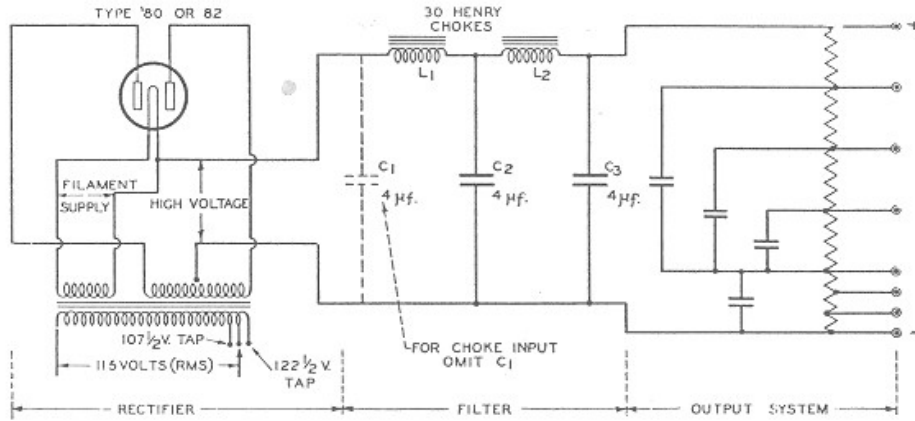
TYPE '80 OR 82

30 HENRY CHOKES

$L_1$

$L_2$

FILAMENT SUPPLY

HIGH VOLTAGE

$C_1$

4 μf.

$C_2$

4 μf.

$C_3$

4 μf.

107½V. TAP

115 VOLTS (RMS)

122½ V. TAP

FOR CHOKE INPUT OMIT $C_1$

RECTIFIER

FILTER

OUTPUT SYSTEM